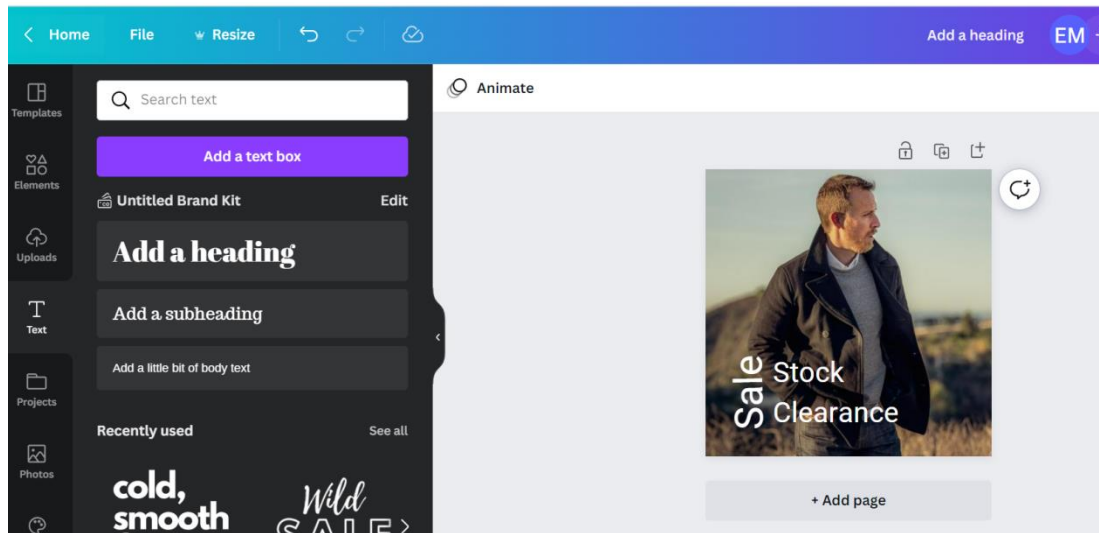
< Home File Resize

Add a heading EM

Templates

Elements

Uploads

Text

Projects

Photos

Search text

Add a text box

Untitled Brand Kit Edit

Add a heading

Add a subheading

Add a little bit of body text

Recently used See all

cold, smooth

Wild SALE

Animate

Sale Stock Clearance

+ Add page